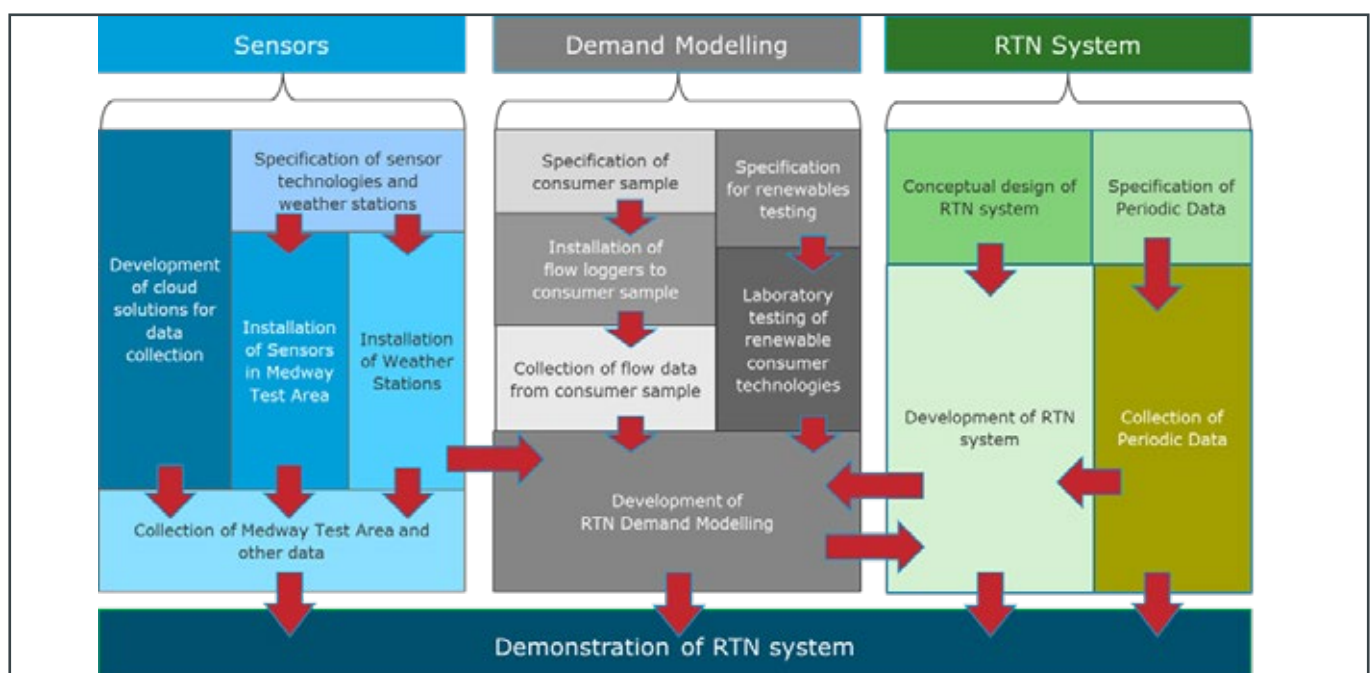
Sensors

Demand Modelling

RTN System

Development of cloud solutions for data collection

Specification of sensor technologies and weather stations

Installation of Sensors in Medway Test Area

Installation of Weather Stations

Collection of Medway Test Area and other data

Specification of consumer sample

Installation of flow loggers to consumer sample

Collection of flow data from consumer sample

Specification for renewables testing

Laboratory testing of renewable consumer technologies

Development of RTN Demand Modelling

Conceptual design of RTN system

Development of RTN system

Specification of Periodic Data

Collection of Periodic Data

Demonstration of RTN system